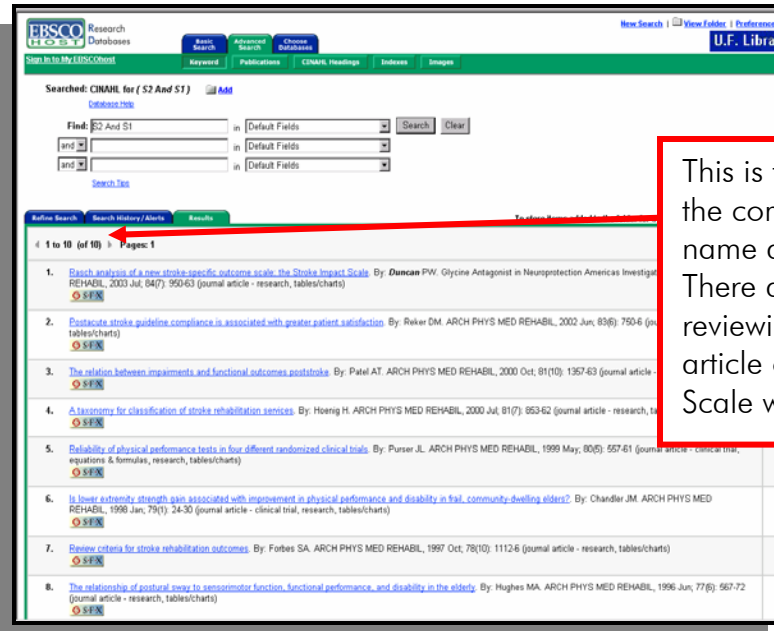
EBSCO HOST Research Databases

Basic Search | Advanced Search | Choose Databases

New Search | View Folder | Preferences

U.F. Libra

Sign In to My EBSCOhost

Keyword | Publications | CINAHL Headings | Indexes | Images

Searched: CINAHL for ( S2 And S1 ) Add

Database Help

Find: S2 And S1 in Default Fields Search Clear

and in Default Fields

and in Default Fields

Search Tips

Refine Search | Search History/Alerts | Results

To store items added to the

1 to 10 (of 10) Pages: 1

1. Rasch analysis of a new stroke-specific outcome scale: the Stroke Impact Scale. By: Duncan PW. Glycine Antagonist in Neuroprotection Americas Investigat REHABIL, 2003 Jul; 84(7): 950-63 (journal article - research, tables/charts)

2. Postacute stroke guideline compliance is associated with greater patient satisfaction. By: Reker DM. ARCH PHYS MED REHABIL, 2002 Jun; 83(6): 750-6 (jou tables/charts)

3. The relation between impairments and functional outcomes poststroke. By: Patel AT. ARCH PHYS MED REHABIL, 2000 Oct; 81(10): 1357-63 (journal article -

4. A taxonomy for classification of stroke rehabilitation services. By: Hoenig H. ARCH PHYS MED REHABIL, 2000 Jul; 81(7): 853-62 (journal article - research, ta

5. Reliability of physical performance tests in four different randomized clinical trials. By: Purser JL. ARCH PHYS MED REHABIL, 1999 May; 80(5): 557-61 (journal article - clinical trial, equations & formulas, research, tables/charts)

6. Is lower extremity strength gain associated with improvement in physical performance and disability in frail, community-dwelling elders?. By: Chandler JM. ARCH PHYS MED REHABIL, 1998 Jan; 79(1): 24-30 (journal article - clinical trial, research, tables/charts)

7. Review criteria for stroke rehabilitation outcomes. By: Forbes SA. ARCH PHYS MED REHABIL, 1997 Oct; 78(10): 1112-6 (journal article - research, tables/charts)

8. The relationship of postural sway to sensorimotor function, functional performance, and disability in the elderly. By: Hughes MA. ARCH PHYS MED REHABIL, 1996 Jun; 77(6): 567-72 (journal article - research, tables/charts)

This is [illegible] the com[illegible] name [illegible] There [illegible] reviewi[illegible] article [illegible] Scale w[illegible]